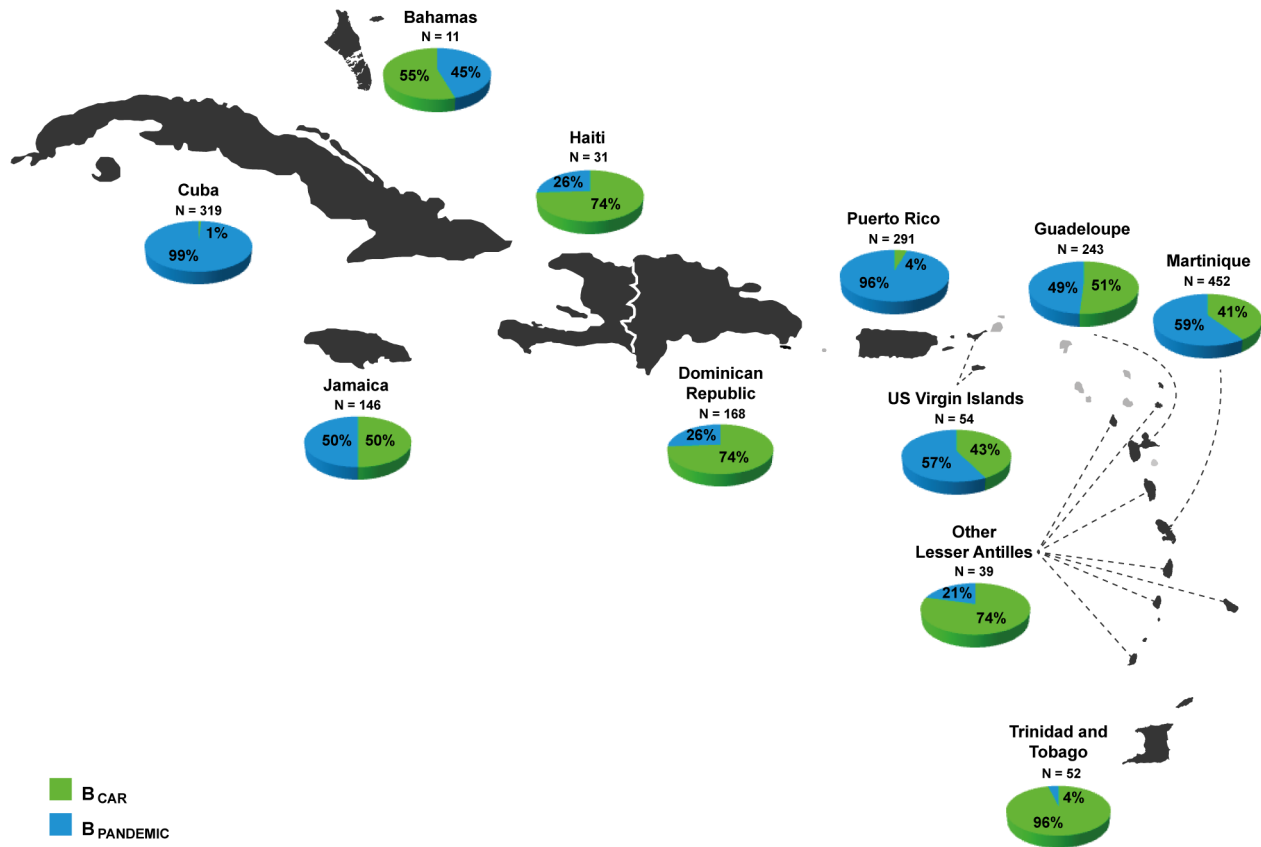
Bahamas
N = 11
55% 45%

Haiti
N = 31
26% 74%

Cuba
N = 319
1% 99%

Puerto Rico
N = 291
4% 96%

Guadeloupe
N = 243
49% 51%

Martinique
N = 452
41% 59%

Jamaica
N = 146
50% 50%

Dominican Republic
N = 168
26% 74%

US Virgin Islands
N = 54
43% 57%

Other Lesser Antilles
N = 39
21% 74%

Trinidad and Tobago
N = 52
4% 96%

$B_{CAR}$
$B_{PANDEMIC}$